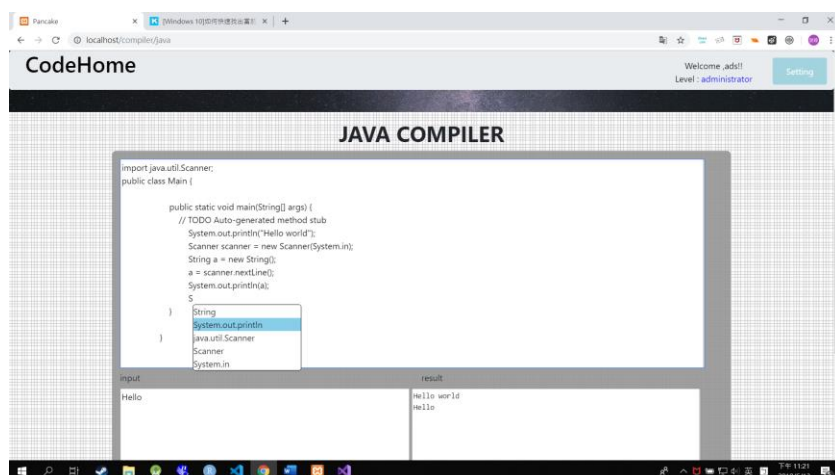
Pancake
[Windows 10]如何快速找出電腦 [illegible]
localhost/compiler/java

CodeHome

Welcome ,ads!!
Level : administrator

Setting

JAVA COMPILER

import java.util.Scanner;
public class Main {

public static void main(String[] args) {
// TODO Auto-generated method stub
System.out.println("Hello world");
Scanner scanner = new Scanner(System.in);
String a = new String();
a = scanner.nextLine();
System.out.println(a);
S
}
}

String
System.out.println
java.util.Scanner
Scanner
System.in

input

Hello

result

Hello world
Hello

下午 11:21